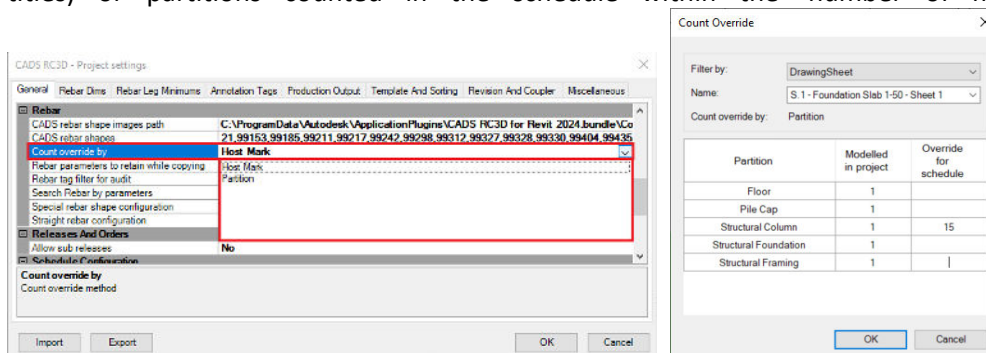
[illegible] or partitions counted in the schedule within the number of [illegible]

CADS RC3D - Project settings

General | Rebar Dims | Rebar Leg Minimums | Annotation Tags | Production Output | Template And Sorting | Revision And Coupler | Miscellaneous

Rebar
CADS rebar shape images path | C:\ProgramData\Autodesk\ApplicationPlugins\CADS RC3D for Revit 2024.bundle\Co
CADS rebar shapes | 21,99153,99185,99211,99217,99242,99298,99312,99327,99328,99330,99404,99435
Count override by | Host Mark
Rebar parameters to retain while copying | Host Mark
Rebar tag filter for audit | Partition
Search Rebar by parameters
Special rebar shape configuration
Straight rebar configuration
Releases And Orders
Allow sub releases | No
Schedule Configuration

Count override by
Count override method

Import | Export | OK | Cancel

Count Override

Filter by: DrawingSheet
Name: S.1 - Foundation Slab 1-50 - Sheet 1
Count override by: Partition

| Partition | Modelled in project | Override for schedule |
|---|---|---|
| Floor | 1 | |
| Pile Cap | 1 | |
| Structural Column | 1 | 15 |
| Structural Foundation | 1 | |
| Structural Framing | 1 | \| |

OK | Cancel